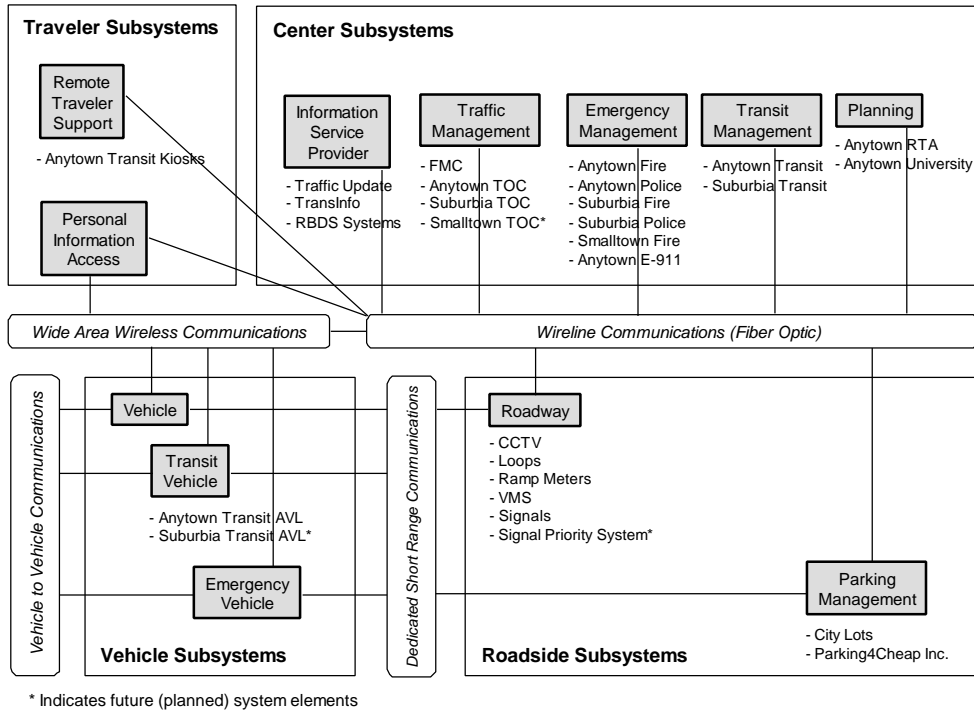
Traveler Subsystems

Remote Traveler Support

- Anytown Transit Kiosks

Personal Information Access

Center Subsystems

Information Service Provider

- Traffic Update
- TransInfo
- RBDS Systems

Traffic Management

- FMC
- Anytown TOC
- Suburbia TOC
- Smalltown TOC*

Emergency Management

- Anytown Fire
- Anytown Police
- Suburbia Fire
- Suburbia Police
- Smalltown Fire
- Anytown E-911

Transit Management

- Anytown Transit
- Suburbia Transit

Planning

- Anytown RTA
- Anytown University

Wide Area Wireless Communications

Wireline Communications (Fiber Optic)

Vehicle to Vehicle Communications

Vehicle

Transit Vehicle

- Anytown Transit AVL
- Suburbia Transit AVL*

Emergency Vehicle

Vehicle Subsystems

Dedicated Short Range Communications

Roadway

- CCTV
- Loops
- Ramp Meters
- VMS
- Signals
- Signal Priority System*

Parking Management

- City Lots
- Parking4Cheap Inc.

Roadside Subsystems

* Indicates future (planned) system elements